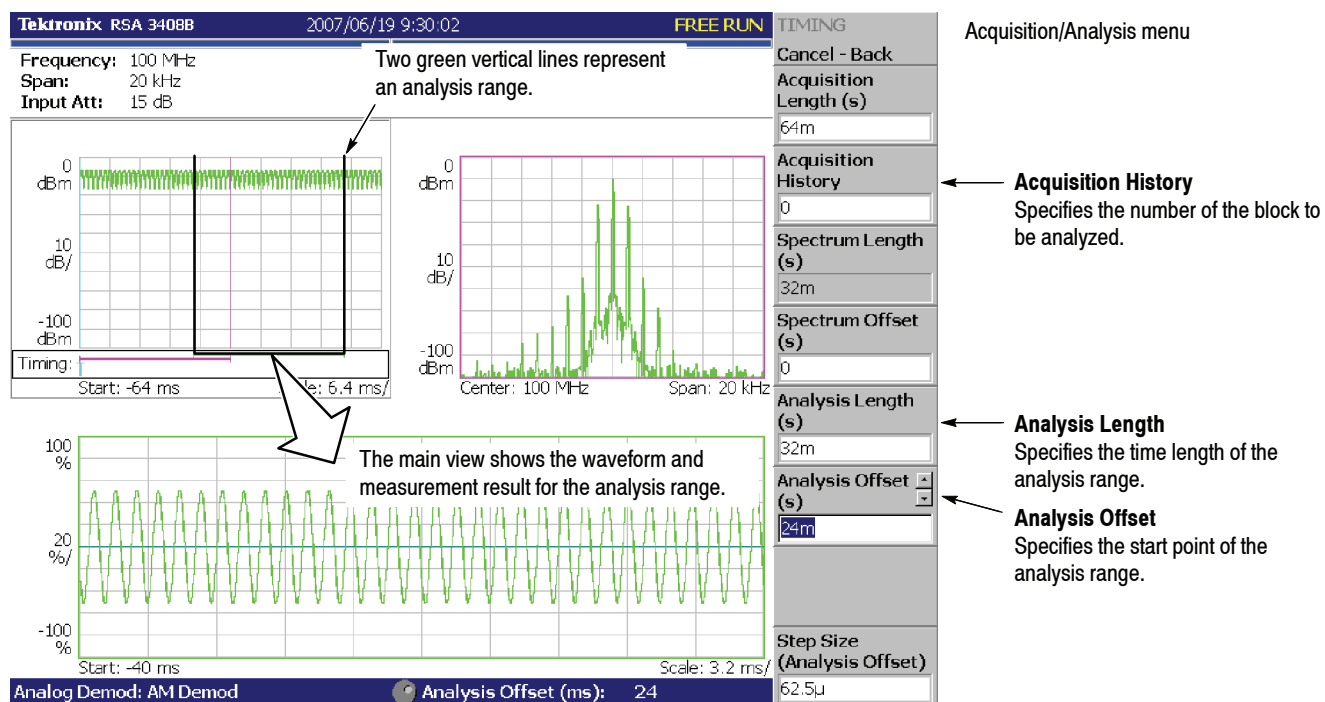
Tektronix RSA 3408B 2007/06/19 9:30:02 FREE RUN

Frequency: 100 MHz
Span: 20 kHz
Input Att: 15 dB

Two green vertical lines represent an analysis range.

0 dBm

10 dB/

-100 dBm

Timing:

Start: -64 ms

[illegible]le: 6.4 ms/

0 dBm

10 dB/

-100 dBm

Center: 100 MHz

Span: 20 kHz

100 %

20 %/

-100 %

The main view shows the waveform and measurement result for the analysis range.

Start: -40 ms

Scale: 3.2 ms/

Analog Demod: AM Demod

Analysis Offset (ms): 24

TIMING

Cancel - Back

Acquisition Length (s)

64m

Acquisition History

0

Spectrum Length (s)

32m

Spectrum Offset (s)

0

Analysis Length (s)

32m

Analysis Offset (s)

24m

Step Size (Analysis Offset)

62.5μ

Acquisition/Analysis menu

**Acquisition History**
Specifies the number of the block to be analyzed.

**Analysis Length**
Specifies the time length of the analysis range.

**Analysis Offset**
Specifies the start point of the analysis range.